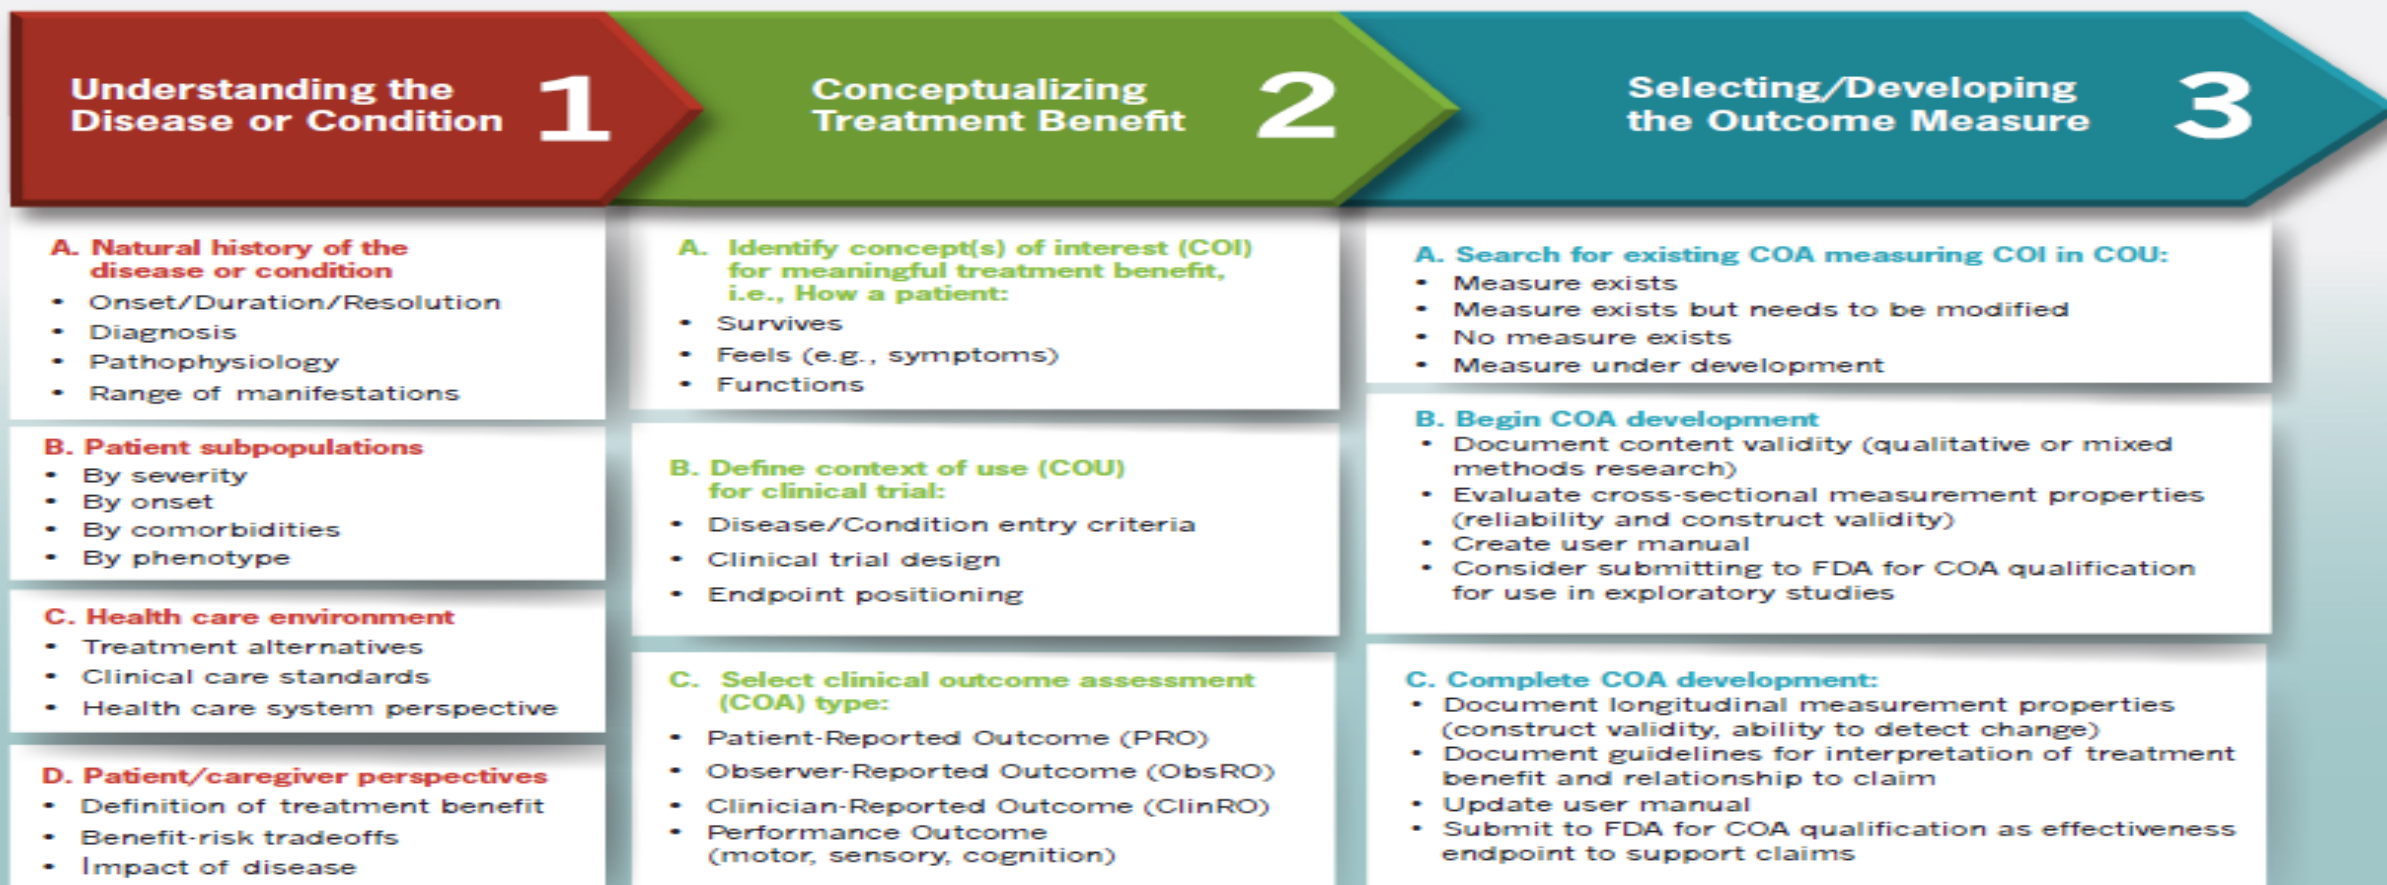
Understanding the Disease or Condition 1

A. Natural history of the disease or condition
• Onset/Duration/Resolution
• Diagnosis
• Pathophysiology
• Range of manifestations

B. Patient subpopulations
• By severity
• By onset
• By comorbidities
• By phenotype

C. Health care environment
• Treatment alternatives
• Clinical care standards
• Health care system perspective

D. Patient/caregiver perspectives
• Definition of treatment benefit
• Benefit-risk tradeoffs
• Impact of disease

Conceptualizing Treatment Benefit 2

A. Identify concept(s) of interest (COI) for meaningful treatment benefit, i.e., How a patient:
• Survives
• Feels (e.g., symptoms)
• Functions

B. Define context of use (COU) for clinical trial:
• Disease/Condition entry criteria
• Clinical trial design
• Endpoint positioning

C. Select clinical outcome assessment (COA) type:
• Patient-Reported Outcome (PRO)
• Observer-Reported Outcome (ObsRO)
• Clinician-Reported Outcome (ClinRO)
• Performance Outcome (motor, sensory, cognition)

Selecting/Developing the Outcome Measure 3

A. Search for existing COA measuring COI in COU:
• Measure exists
• Measure exists but needs to be modified
• No measure exists
• Measure under development

B. Begin COA development
• Document content validity (qualitative or mixed methods research)
• Evaluate cross-sectional measurement properties (reliability and construct validity)
• Create user manual
• Consider submitting to FDA for COA qualification for use in exploratory studies

C. Complete COA development:
• Document longitudinal measurement properties (construct validity, ability to detect change)
• Document guidelines for interpretation of treatment benefit and relationship to claim
• Update user manual
• Submit to FDA for COA qualification as effectiveness endpoint to support claims